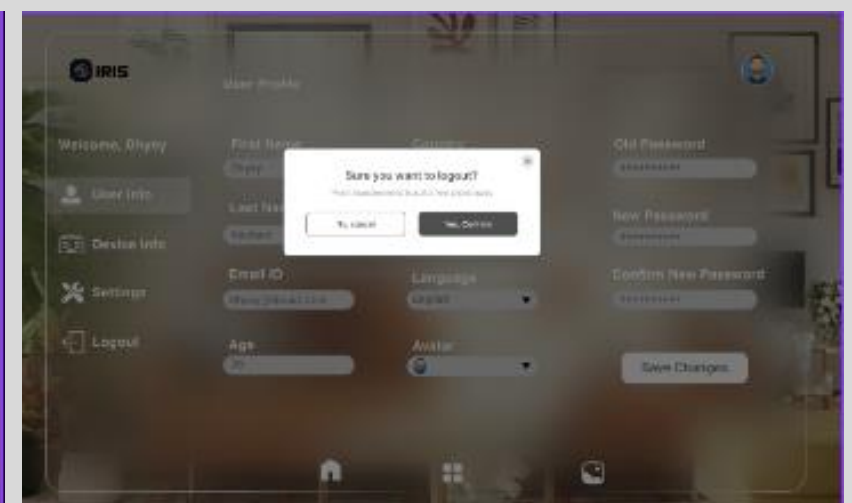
IRIS

User Profile

Welcome, Dhyey

User Info

Device Info

Settings

Logout

First Name

Last Name

Email ID

Age

Country

Language

Avatar

Old Password

••••••••••

New Password

••••••••••

Confirm New Password

••••••••••

Save Changes

Sure you want to logout?

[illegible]

No, cancel

Yes, Confirm